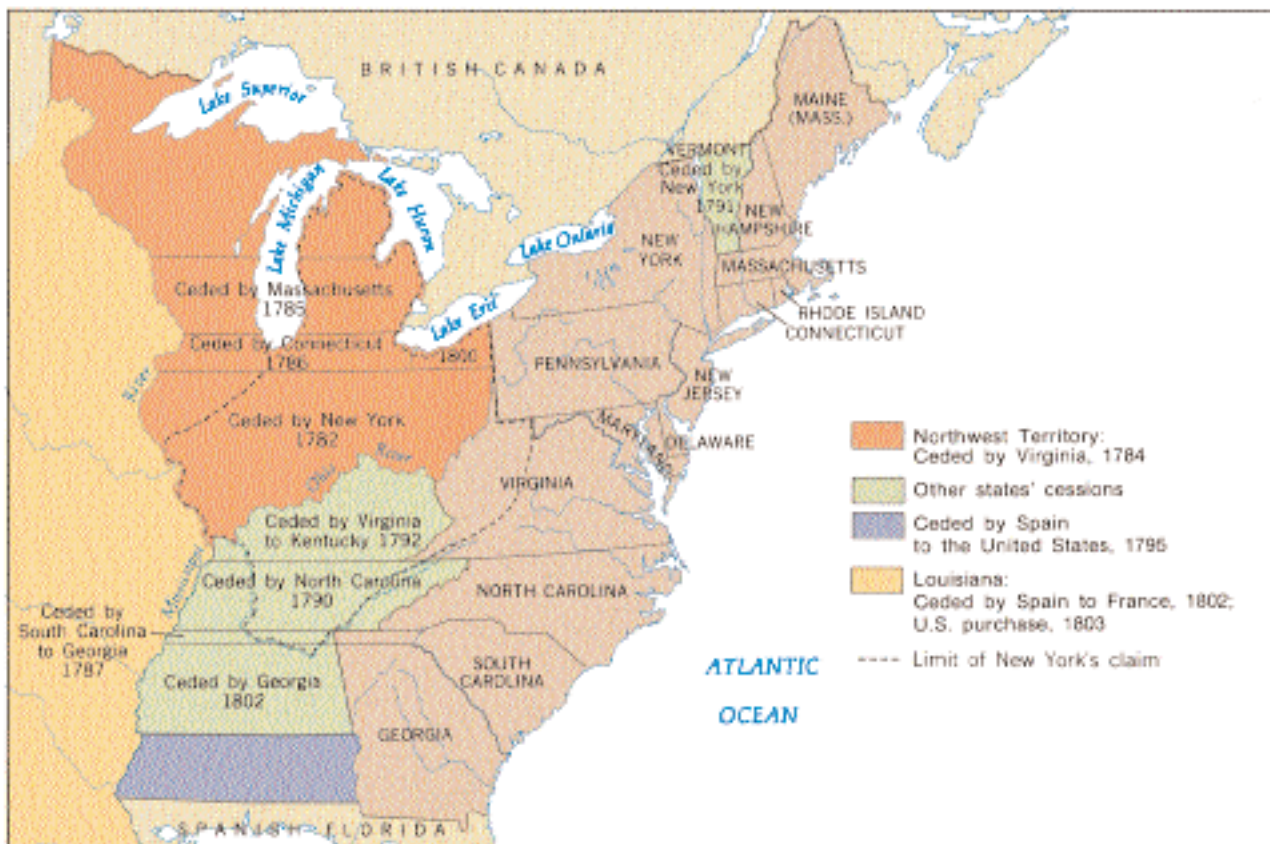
BRITISH CANADA

Lake Superior

Lake Michigan

Lake Huron

Lake Ontario

Lake Erie

MAINE (MASS.)

VERMONT Ceded by New York 1791

NEW HAMPSHIRE

NEW YORK

MASSACHUSETTS

RHODE ISLAND

CONNECTICUT

Ceded by Massachusetts 1785

Ceded by Connecticut 1786

1800

PENNSYLVANIA

NEW JERSEY

Ceded by New York 1782

MARYLAND

DELAWARE

River

Ohio River

VIRGINIA

Ceded by Virginia to Kentucky 1792

Ceded by North Carolina 1790

NORTH CAROLINA

Mississippi River

Ceded by South Carolina to Georgia 1787

Ceded by Georgia 1802

SOUTH CAROLINA

GEORGIA

SPANISH FLORIDA

ATLANTIC OCEAN

Northwest Territory: Ceded by Virginia, 1784

Other states' cessions

Ceded by Spain to the United States, 1795

Louisiana: Ceded by Spain to France, 1802; U.S. purchase, 1803

Limit of New York's claim